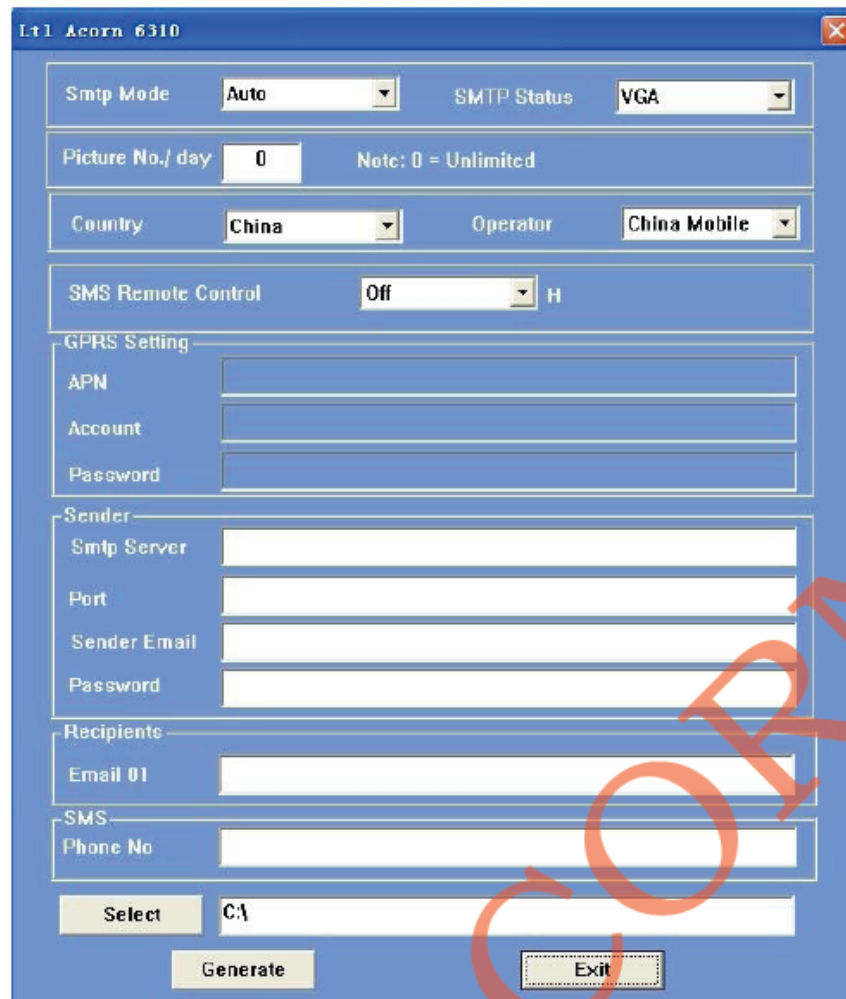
Ltl Acorn 6310

Smtp Mode Auto

SMTP Status VGA

Picture No./ day 0 Note: 0 = Unlimited

Country China

Operator China Mobile

SMS Remote Control Off H

GPRS Setting

APN

Account

Password

Sender

Smtp Server

Port

Sender Email

Password

Recipients

Email 01

SMS

Phone No

Select C:\

Generate

Exit

COR